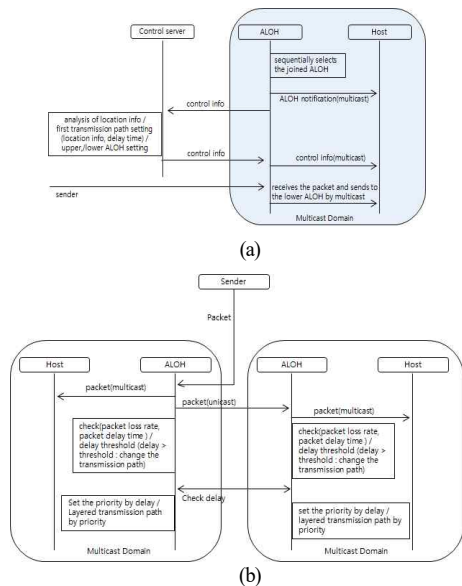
Control server

ALOH

Host

sequentially selects the joined ALOH

control info

ALOH notification(multicast)

analysis of location info / first transmission path setting (location info, delay time) / upper,/lower ALOH setting

control info

control info(multicast)

sender

receives the packet and sends to the lower ALOH by multicast

Multicast Domain

(a)

Sender

Packet

Host

ALOH

ALOH

Host

packet(multicast)

packet(unicast)

packet(multicast)

check(packet loss rate, packet delay time ) / delay threshold (delay > threshold : change the transmission path)

check(packet loss rate, packet delay time ) / delay threshold (delay > threshold : change the transmission path)

Check delay

Set the priority by delay / Layered transmission path by priority

set the priority by delay / layered transmission path by priority

Multicast Domain

Multicast Domain

(b)